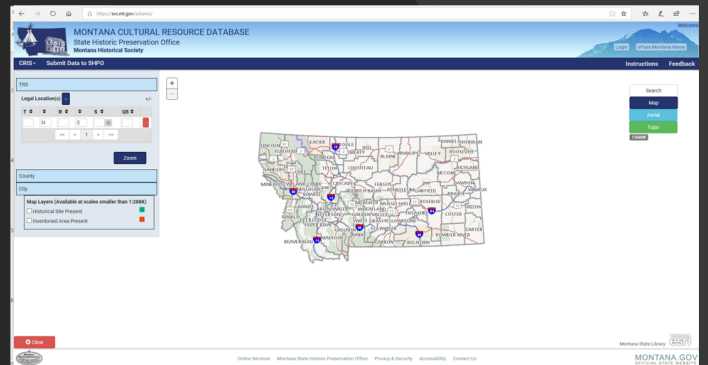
https://svc.mt.gov/adams/

Welcome

MONTANA CULTURAL RESOURCE DATABASE
State Historic Preservation Office
Montana Historical Society

Login ePass Montana Home

CRIS▾ Submit Data to SHPO Instructions Feedback

TRS

Legal Location(s) + +/-

T R S QS

N E

Zoom

County

City

Map Layers (Available at scales smaller than 1:288K)
Historical Site Present
Inventoried Area Present

+
-

Search
Map
Aerial
Topo

LINCOLN FLATHEAD GLACIER TOOLE LIBERTY HILL BLAINE PHILLIPS VALLEY DANIELS SHERIDAN ROOSEVELT RICHLAND MCCONE DAWSON PONDERA TETON CHOUTEAU FERGUS PETROLEUM GARFIELD PRAIRIE WIBAUX FALLON SANDERS LAKE CASCADE JUDITH BASIN MINERAL MISSOULA POWELL LEWIS AND CLARK MEAGHER WHEATLAND GOLDEN VALLEY MUSSELSHELL ROSEBUD CUSTER CARTER POWDER RIVER TREASURE YELLOWSTONE BIG HORN CARBON STILLWATER SWEET GRASS PARK GALLATIN BROADWATER JEFFERSON GRANITE DEER LODGE SILVER BOW RAVALLI BEAVERHEAD MADISON

Clear

Montana State Library

Online Services Montana State Historic Preservation Office Privacy & Security Accessibility Contact Us

MONTANA.GOV
OFFICIAL STATE WEBSITE